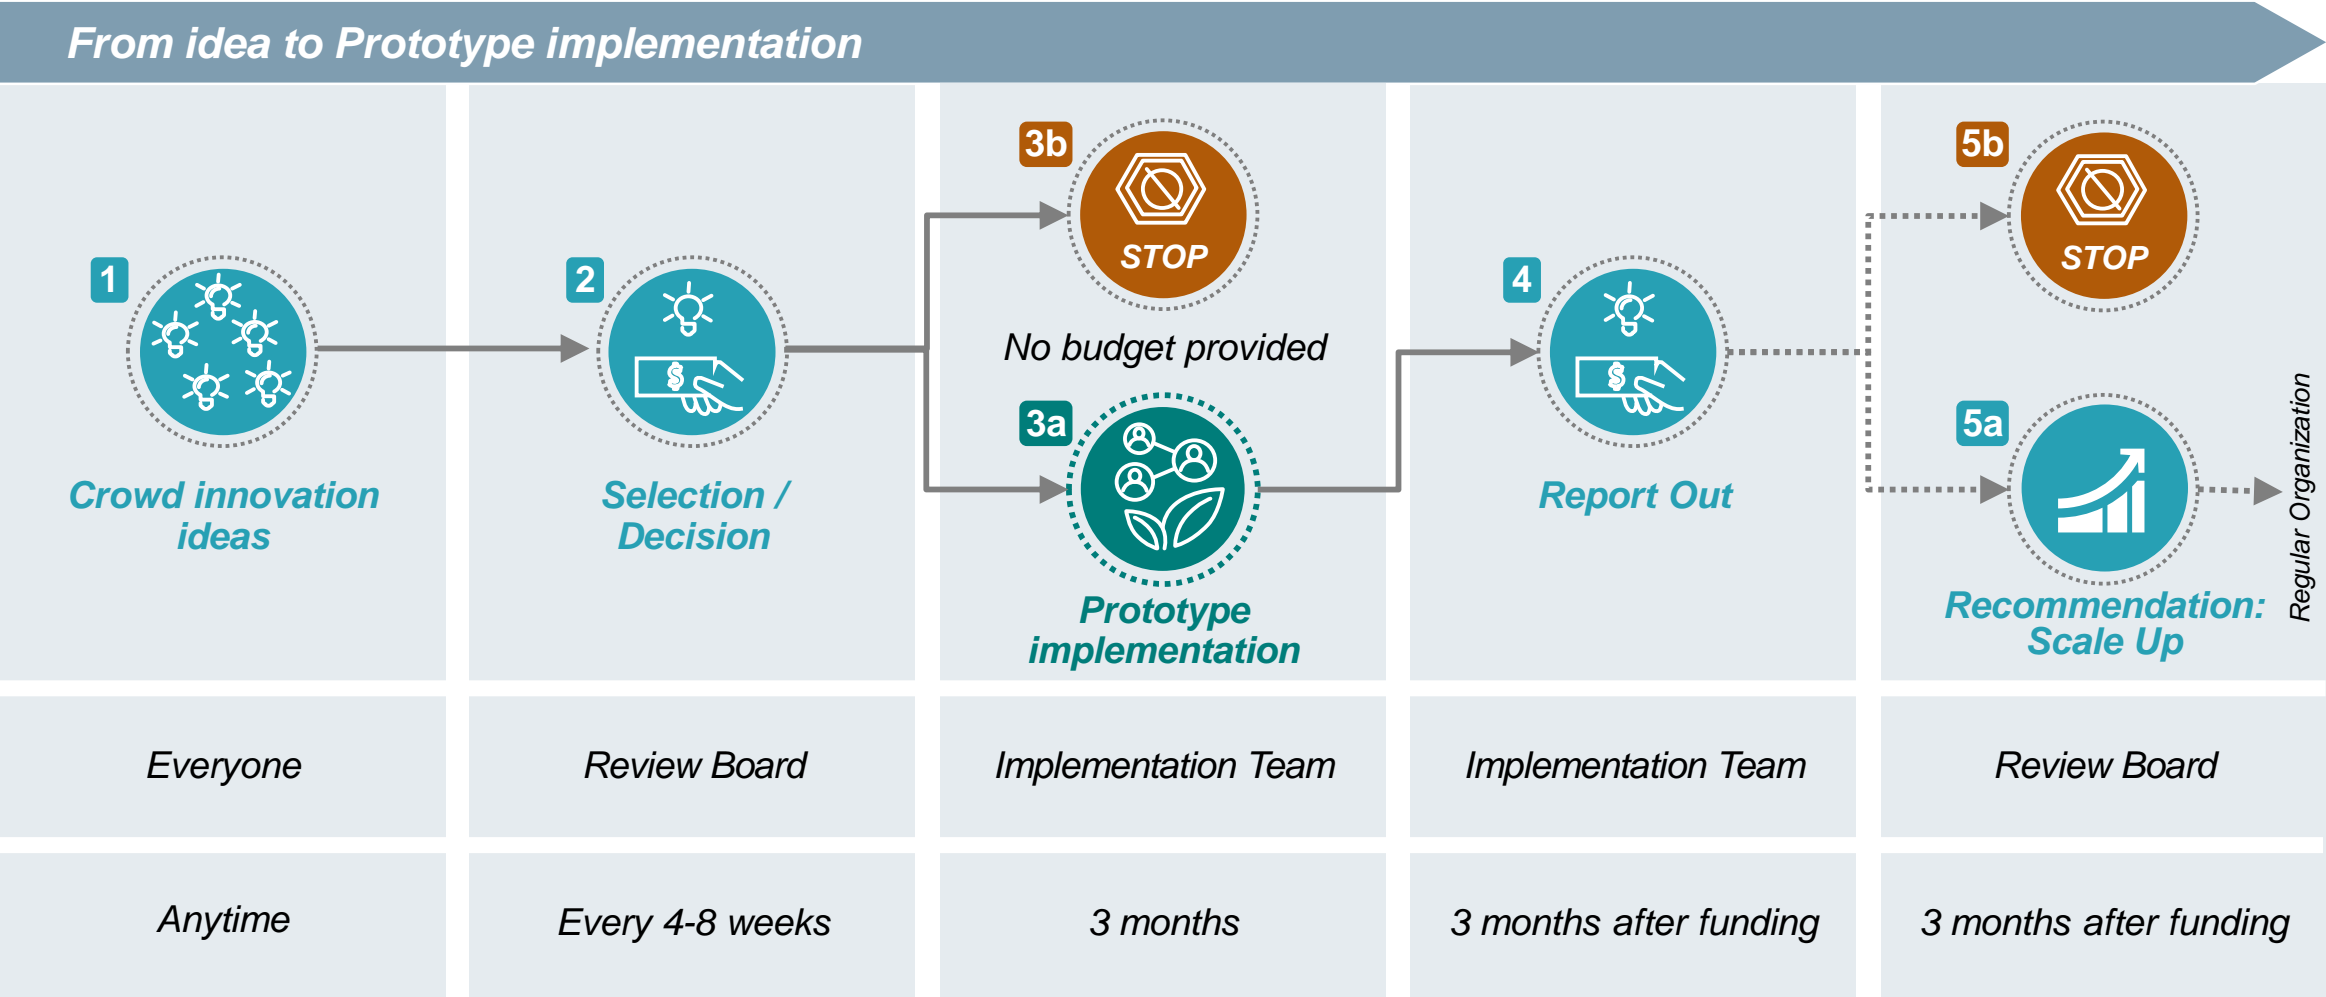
From idea to Prototype implementation

1
Crowd innovation ideas

2
$
Selection / Decision

3b
STOP
No budget provided

3a
Prototype implementation

4
$
Report Out

5b
STOP

5a
Recommendation: Scale Up

Regular Organization

| Everyone | Review Board | Implementation Team | Implementation Team | Review Board |
|---|---|---|---|---|
| Anytime | Every 4-8 weeks | 3 months | 3 months after funding | 3 months after funding |